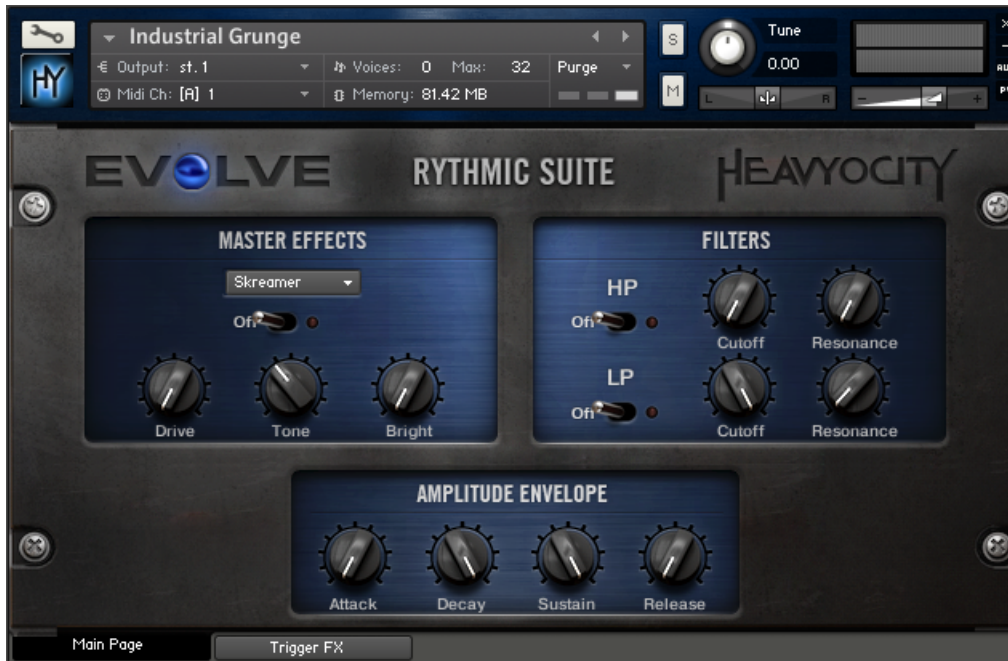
HY

Industrial Grunge

Output: st. 1

Voices: 0 Max: 32

Purge

Midi Ch: [A] 1

Memory: 81.42 MB

S

M

Tune

0.00

L

R

EVOLVE

RYTHMIC SUITE

HEAVYOCITY

MASTER EFFECTS

Skreamer

Off

Drive

Tone

Bright

FILTERS

HP

Off

Cutoff

Resonance

LP

Off

Cutoff

Resonance

AMPLITUDE ENVELOPE

Attack

Decay

Sustain

Release

Main Page

Trigger FX